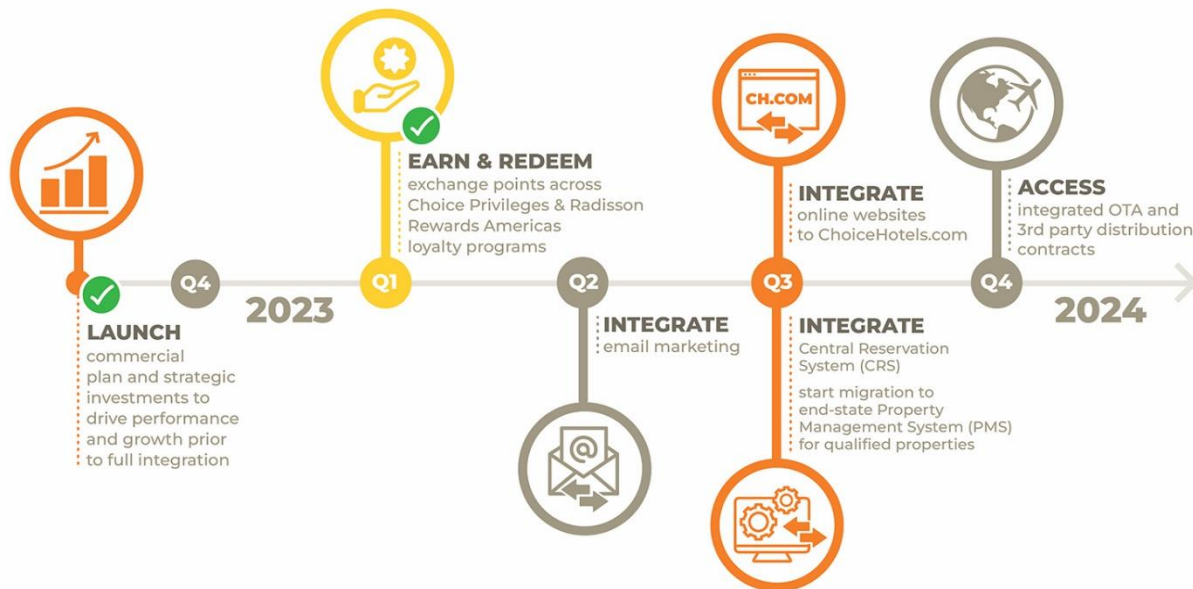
CH.COM

EARN & REDEEM
exchange points across Choice Privileges & Radisson Rewards Americas loyalty programs

INTEGRATE
online websites to ChoiceHotels.com

ACCESS
integrated OTA and 3rd party distribution contracts

Q4

2023

Q1

Q2

Q3

Q4

2024

LAUNCH
commercial plan and strategic investments to drive performance and growth prior to full integration

INTEGRATE
email marketing

INTEGRATE
Central Reservation System (CRS)

start migration to end-state Property Management System (PMS) for qualified properties